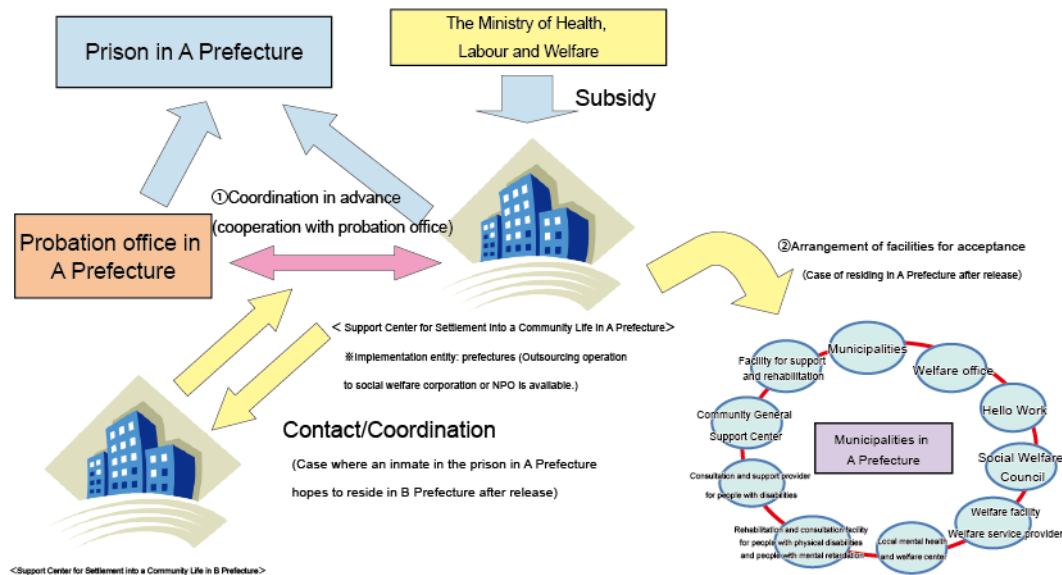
The Ministry of Health, Labour and Welfare

Prison in A Prefecture

Subsidy

①Coordination in advance (cooperation with probation office)

Probation office in A Prefecture

②Arrangement of facilities for acceptance

(Case of residing in A Prefecture after release)

< Support Center for Settlement into a Community Life in A Prefecture>

※Implementation entity: prefectures (Outsourcing operation to social welfare corporation or NPO is available.)

Contact/Coordination

(Case where an inmate in the prison in A Prefecture hopes to reside in B Prefecture after release)

<Support Center for Settlement into a Community Life in B Prefecture>

Municipalities

Facility for support and rehabilitation

Welfare office

Hello Work

Community General Support Center

Municipalities in A Prefecture

Social Welfare Council

Consultation and support provider for people with disabilities

Welfare facility Welfare service provider

Rehabilitation and consultation facility for people with physical disabilities and people with mental retardation

Local mental health and welfare center